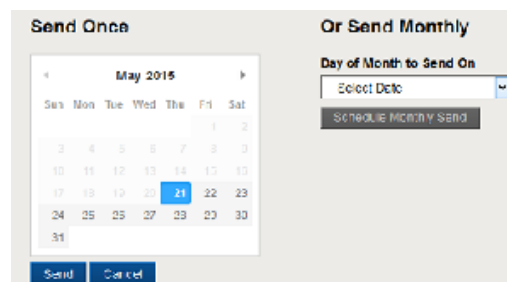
Send Once

| ◂ | | | May 2015 | | | ▸ |
|---|---|---|---|---|---|---|
| Sun | Mon | Tue | Wed | Thu | Fri | Sat |
| | | | | | 1 | 2 |
| 3 | 4 | 5 | 6 | 7 | 8 | 9 |
| 10 | 11 | 12 | 13 | 14 | 15 | 16 |
| 17 | 18 | 19 | 20 | 21 | 22 | 23 |
| 24 | 25 | 26 | 27 | 28 | 29 | 30 |
| 31 | | | | | | |

Send Cancel

Or Send Monthly

Day of Month to Send On

Select Date

Schedule Monthly Send